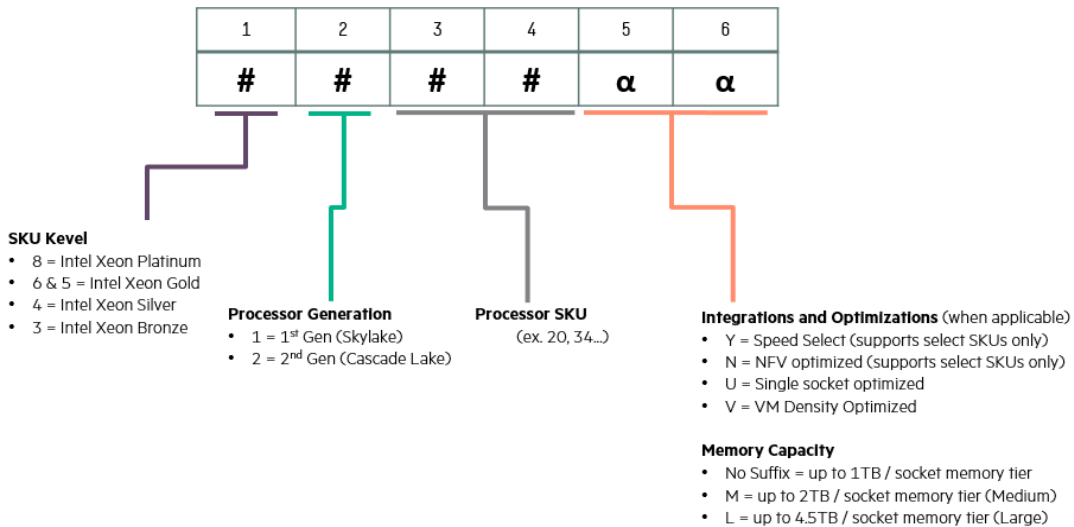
| 1 | 2 | 3 | 4 | 5 | 6 |
|---|---|---|---|---|---|
| # | # | # | # | α | α |

**SKU Kevel**
- 8 = Intel Xeon Platinum
- 6 & 5 = Intel Xeon Gold
- 4 = Intel Xeon Silver
- 3 = Intel Xeon Bronze

**Processor Generation**
- 1 = 1$^{st}$ Gen (Skylake)
- 2 = 2$^{nd}$ Gen (Cascade Lake)

**Processor SKU**
(ex. 20, 34...)

**Integrations and Optimizations** (when applicable)
- Y = Speed Select (supports select SKUs only)
- N = NFV optimized (supports select SKUs only)
- U = Single socket optimized
- V = VM Density Optimized

**Memory Capacity**
- No Suffix = up to 1TB / socket memory tier
- M = up to 2TB / socket memory tier (Medium)
- L = up to 4.5TB / socket memory tier (Large)